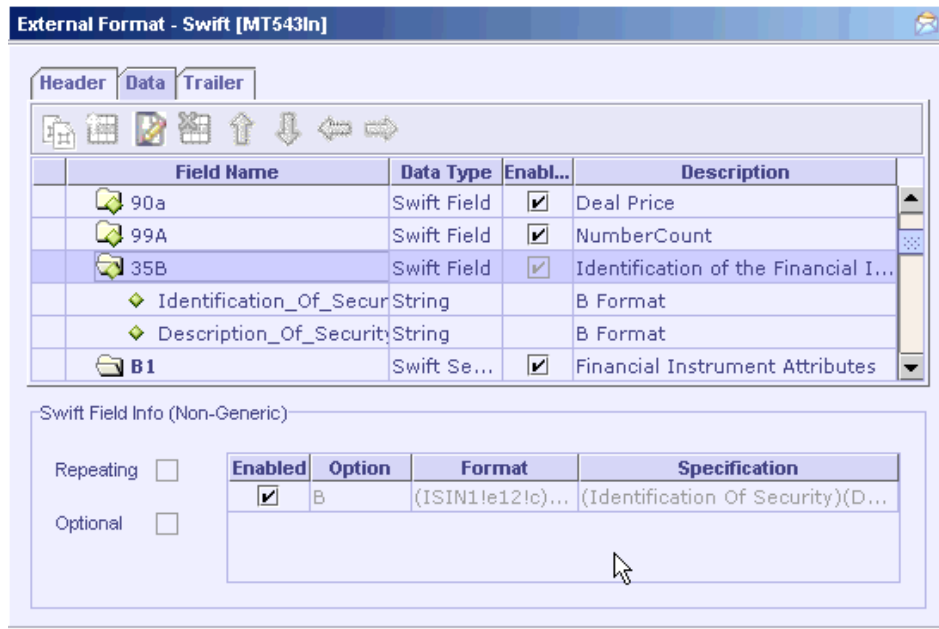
External Format - Swift [MT543In]

Header Data Trailer

| Field Name | Data Type | Enabl... | Description |
|---|---|---|---|
| 90a | Swift Field | ✔ | Deal Price |
| 99A | Swift Field | ✔ | NumberCount |
| 35B | Swift Field | ✔ | Identification of the Financial I... |
| Identification_Of_Secur | String | | B Format |
| Description_Of_Security | String | | B Format |
| B1 | Swift Se... | ✔ | Financial Instrument Attributes |

Swift Field Info (Non-Generic)

Repeating

Optional

| Enabled | Option | Format | Specification |
|---|---|---|---|
| ✔ | B | (ISIN1!e12!c)... | (Identification Of Security)(D... |